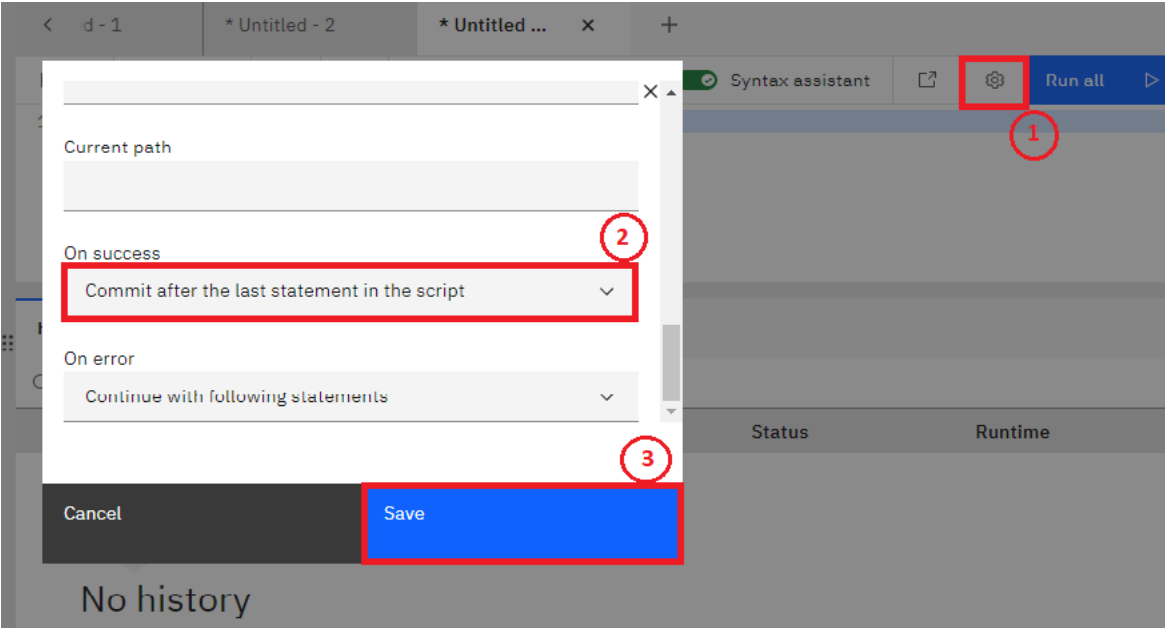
d - 1
* Untitled - 2
* Untitled ...
Syntax assistant
Run all
1
Current path
2
On success
Commit after the last statement in the script
On error
Continue with following statements
Status
Runtime
3
Cancel
Save
No history